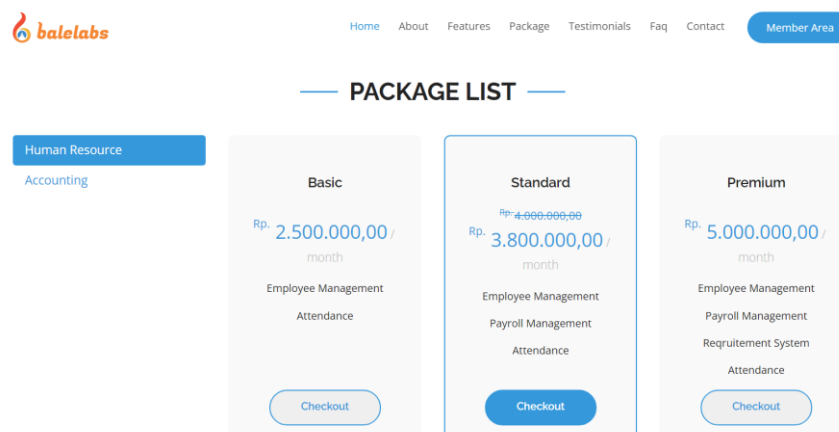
balelabs

Home About Features Package Testimonials Faq Contact Member Area

PACKAGE LIST

Human Resource
Accounting

Basic
Rp. 2.500.000,00 / month
Employee Management
Attendance
Checkout

Standard
~~Rp. 4.000.000,00~~
Rp. 3.800.000,00 / month
Employee Management
Payroll Management
Attendance
Checkout

Premium
Rp. 5.000.000,00 / month
Employee Management
Payroll Management
Reqruitement System
Attendance
Checkout